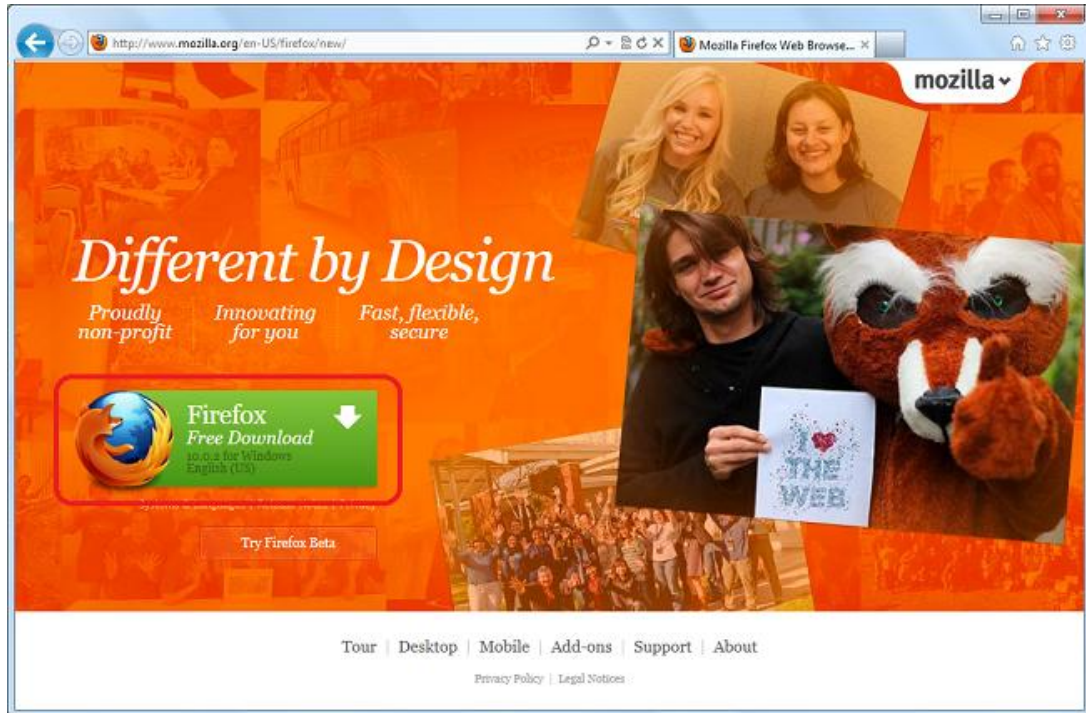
http://www.mozilla.org/en-US/firefox/new/

Mozilla Firefox Web Browse...

mozilla

Different by Design

Proudly non-profit

Innovating for you

Fast, flexible, secure

Firefox
Free Download
10.0.2 for Windows
English (US)

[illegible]

Try Firefox Beta

I ♥ THE WEB

Tour | Desktop | Mobile | Add-ons | Support | About

Privacy Policy | Legal Notices